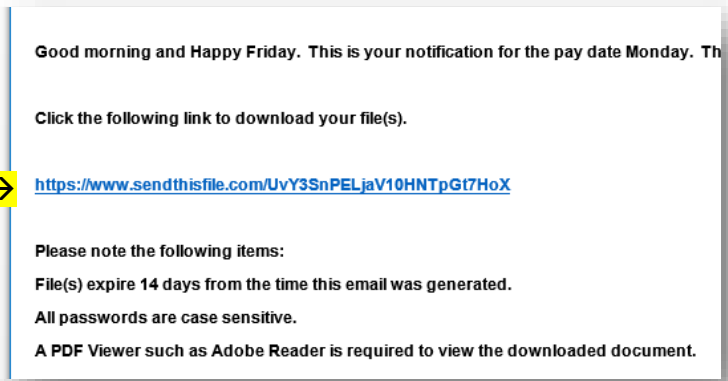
Good morning and Happy Friday. This is your notification for the pay date Monday. Th

Click the following link to download your file(s).

https://www.sendthisfile.com/UvY3SnPELjaV10HNTpGt7HoX

Please note the following items:

File(s) expire 14 days from the time this email was generated.

All passwords are case sensitive.

A PDF Viewer such as Adobe Reader is required to view the downloaded document.